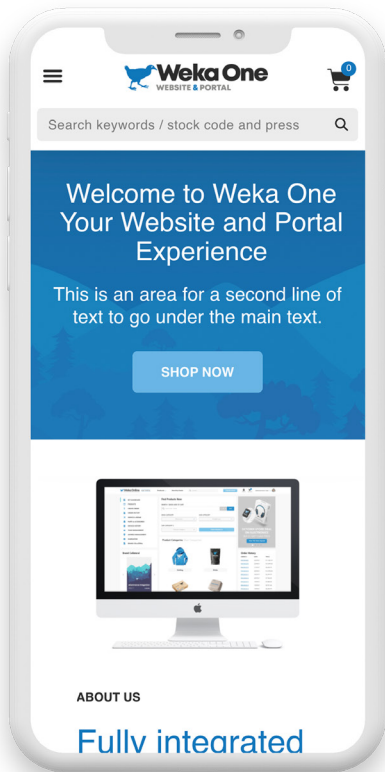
Weka One
WEBSITE & PORTAL

0

Search keywords / stock code and press

Welcome to Weka One Your Website and Portal Experience

This is an area for a second line of text to go under the main text.

SHOP NOW

ABOUT US

Fully integrated